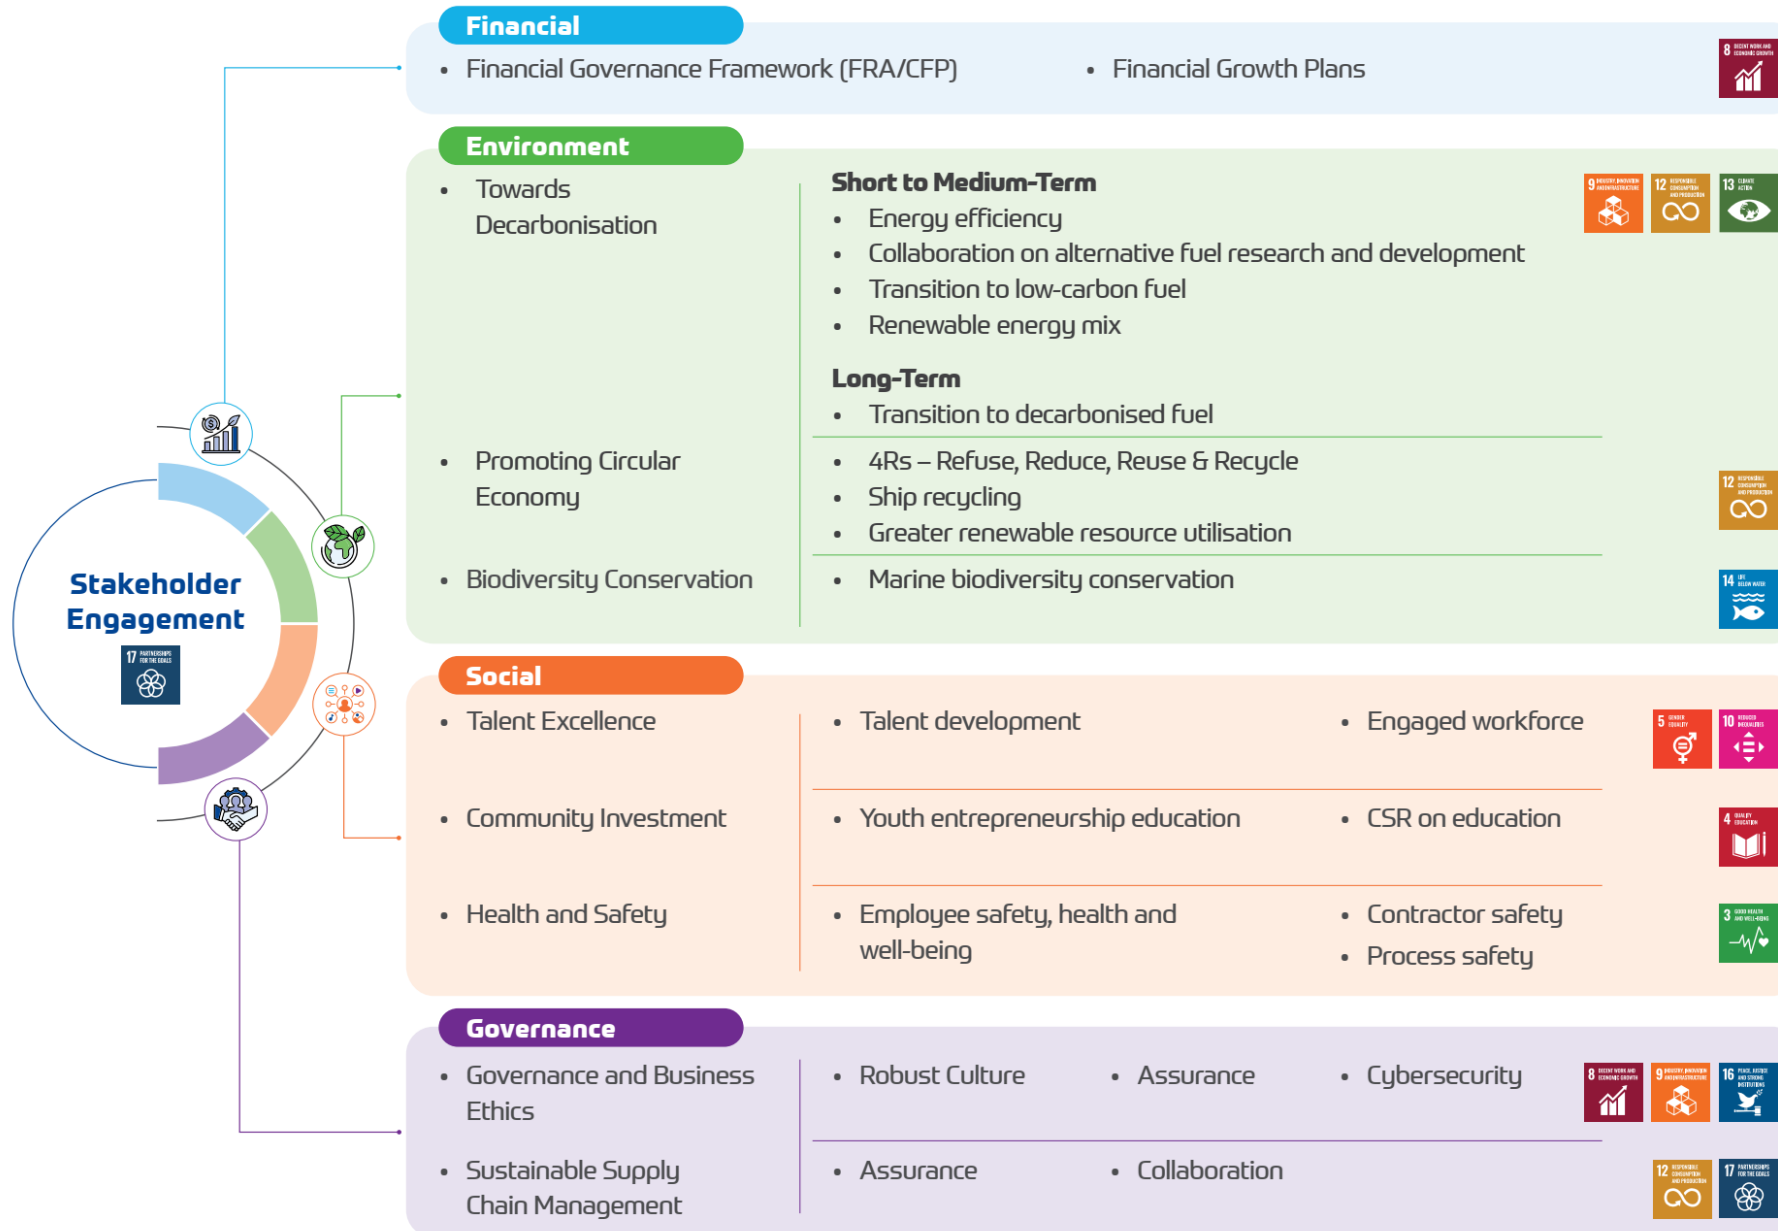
Stakeholder Engagement

17 PARTNERSHIPS FOR THE GOALS

Financial

• Financial Governance Framework (FRA/CFP)
• Financial Growth Plans

8 DECENT WORK AND ECONOMIC GROWTH

Environment

• Towards Decarbonisation

Short to Medium-Term
• Energy efficiency
• Collaboration on alternative fuel research and development
• Transition to low-carbon fuel
• Renewable energy mix

Long-Term
• Transition to decarbonised fuel

9 INDUSTRY, INNOVATION AND INFRASTRUCTURE 12 RESPONSIBLE CONSUMPTION AND PRODUCTION 13 CLIMATE ACTION

• Promoting Circular Economy

• 4Rs – Refuse, Reduce, Reuse & Recycle
• Ship recycling
• Greater renewable resource utilisation

12 RESPONSIBLE CONSUMPTION AND PRODUCTION

• Biodiversity Conservation

• Marine biodiversity conservation

14 LIFE BELOW WATER

Social

• Talent Excellence

• Talent development
• Engaged workforce

5 GENDER EQUALITY 10 REDUCED INEQUALITIES

• Community Investment

• Youth entrepreneurship education
• CSR on education

4 QUALITY EDUCATION

• Health and Safety

• Employee safety, health and well-being
• Contractor safety
• Process safety

3 GOOD HEALTH AND WELL-BEING

Governance

• Governance and Business Ethics

• Robust Culture
• Assurance
• Cybersecurity

8 DECENT WORK AND ECONOMIC GROWTH 9 INDUSTRY, INNOVATION AND INFRASTRUCTURE 16 PEACE, JUSTICE AND STRONG INSTITUTIONS

• Sustainable Supply Chain Management

• Assurance
• Collaboration

12 RESPONSIBLE CONSUMPTION AND PRODUCTION 17 PARTNERSHIPS FOR THE GOALS